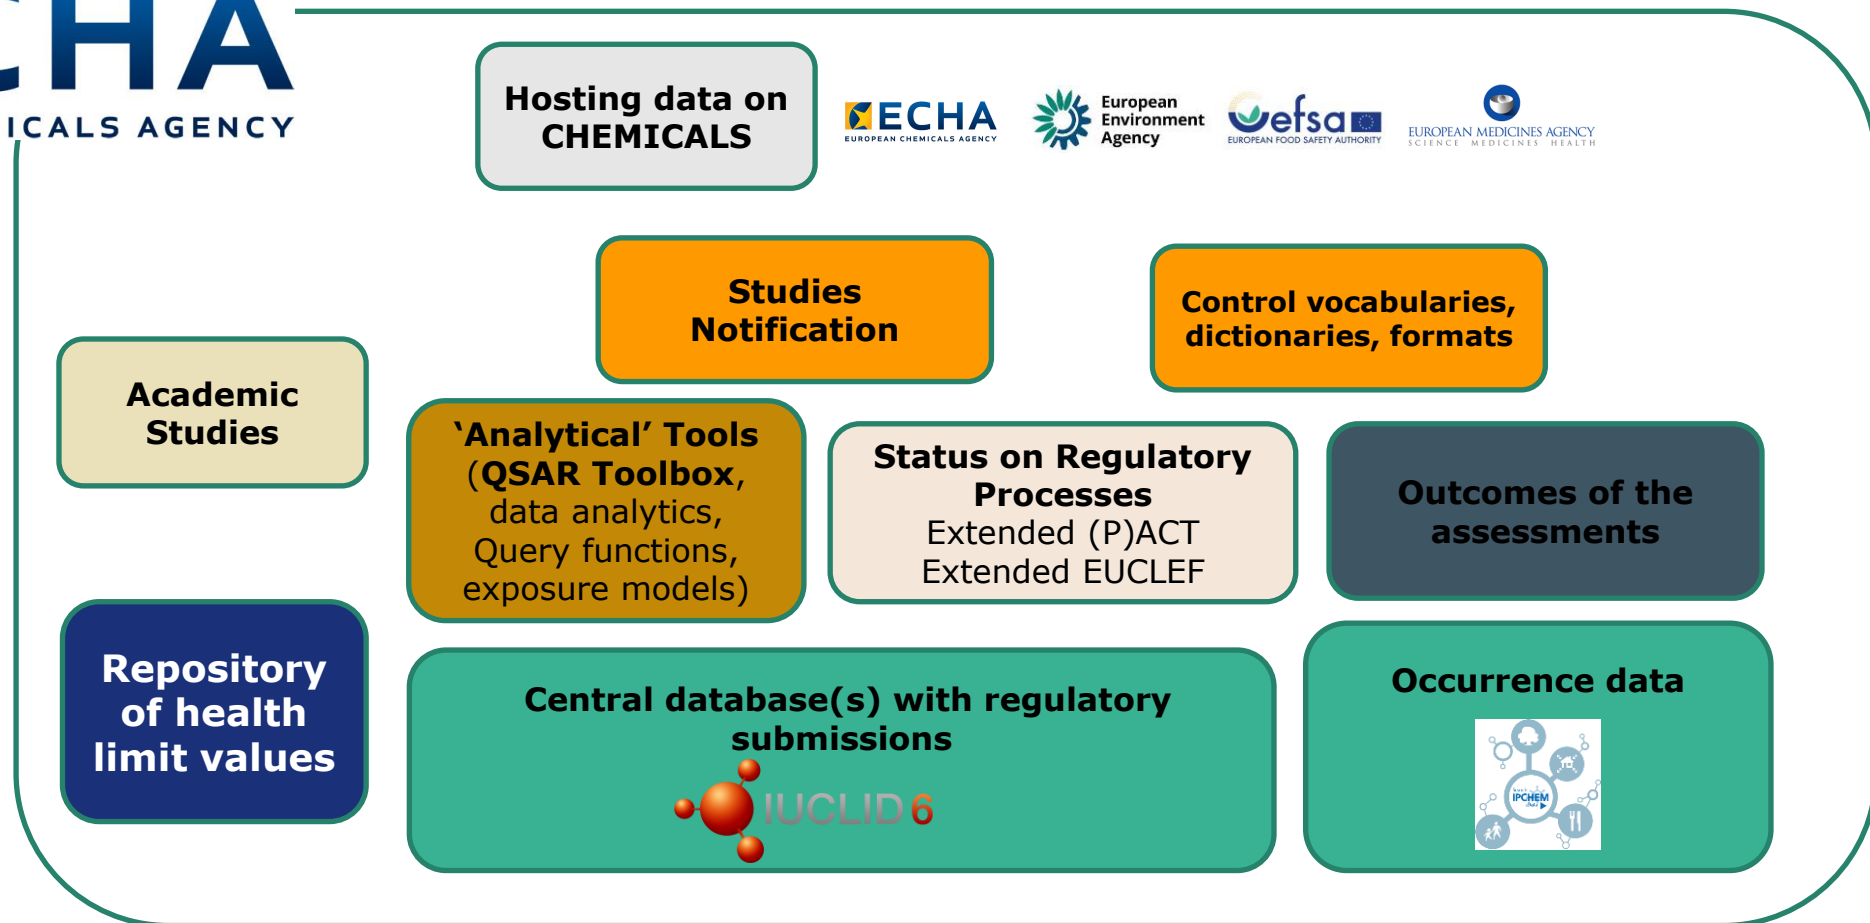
CHA
ICALS AGENCY

Hosting data on CHEMICALS

ECHA
EUROPEAN CHEMICALS AGENCY

European Environment Agency

efsa
EUROPEAN FOOD SAFETY AUTHORITY

EUROPEAN MEDICINES AGENCY
SCIENCE MEDICINES HEALTH

Studies Notification

Control vocabularies, dictionaries, formats

Academic Studies

'Analytical' Tools (QSAR Toolbox, data analytics, Query functions, exposure models)

Status on Regulatory Processes
Extended (P)ACT
Extended EUCLEF

Outcomes of the assessments

Repository of health limit values

Central database(s) with regulatory submissions

IUCLID 6

Occurrence data

IPCHEM